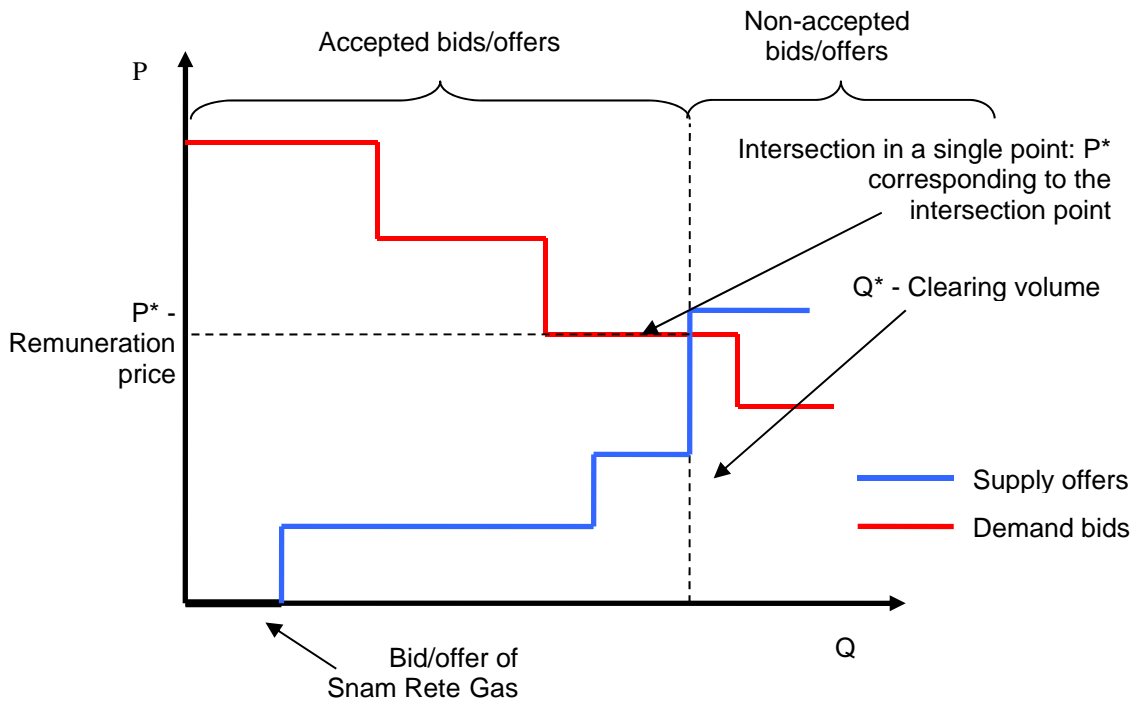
Accepted bids/offers

Non-accepted bids/offers

P

Intersection in a single point: P* corresponding to the intersection point

Q* - Clearing volume

P* - Remuneration price

Supply offers

Demand bids

Q

Bid/offer of Snam Rete Gas